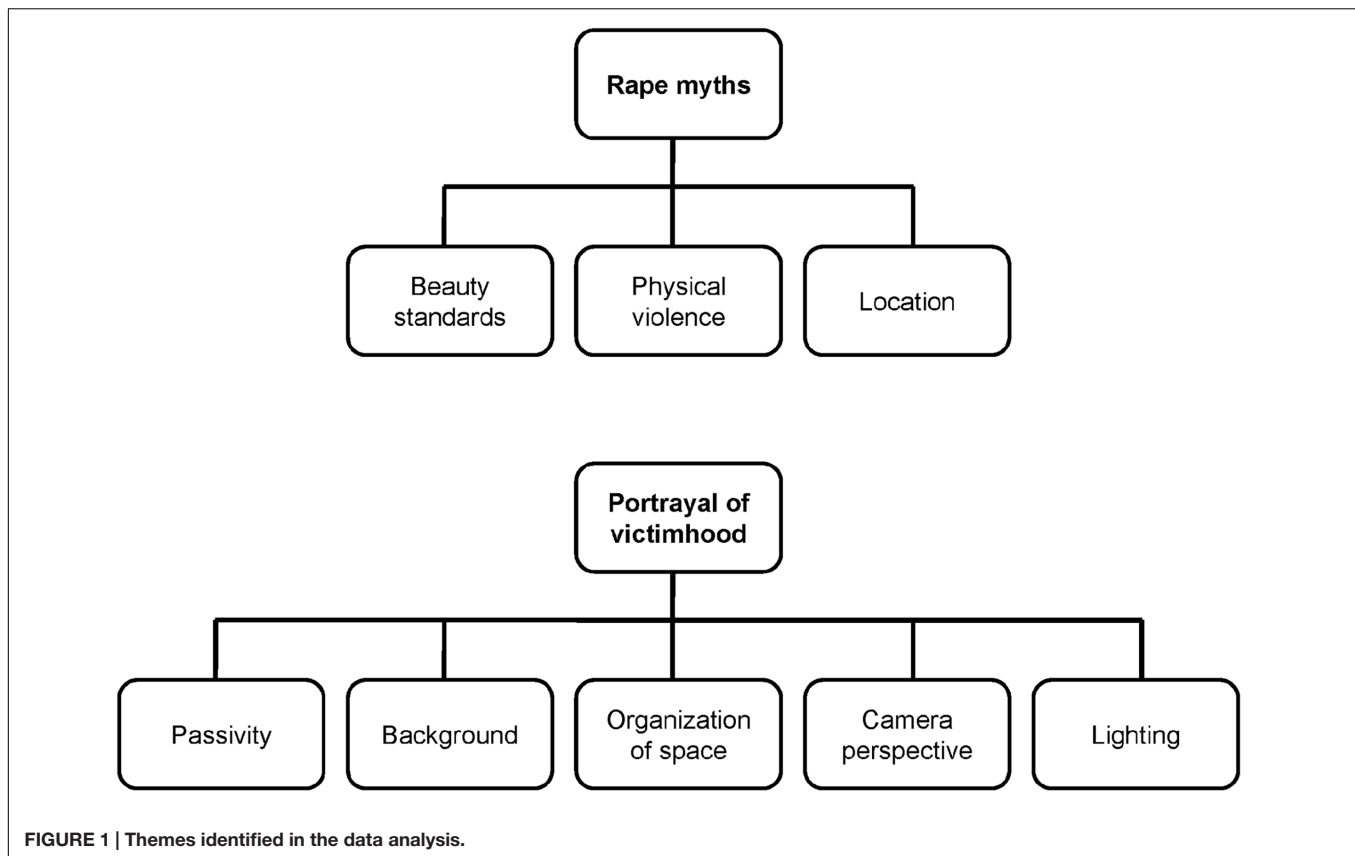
Rape myths

Beauty standards

Physical violence

Location

Portrayal of victimhood

Passivity

Background

Organization of space

Camera perspective

Lighting

FIGURE 1 | Themes identified in the data analysis.